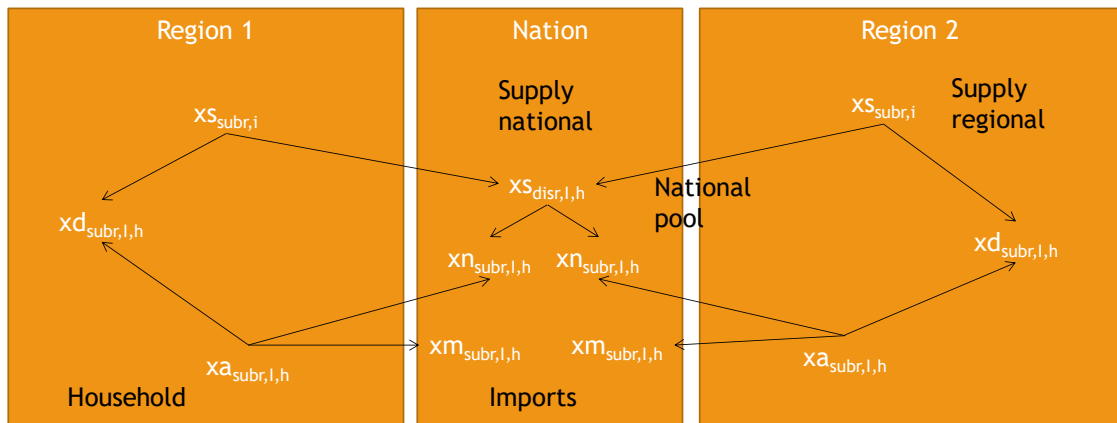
Region 1

Nation

Region 2

Supply national

Supply regional

$xs_{subr,i}$

$xs_{subr,i}$

$xs_{disr,l,h}$

National pool

$xd_{subr,l,h}$

$xd_{subr,l,h}$

$xn_{subr,l,h}$

$xn_{subr,l,h}$

$xm_{subr,l,h}$

$xm_{subr,l,h}$

$xa_{subr,l,h}$

$xa_{subr,l,h}$

Household

Imports